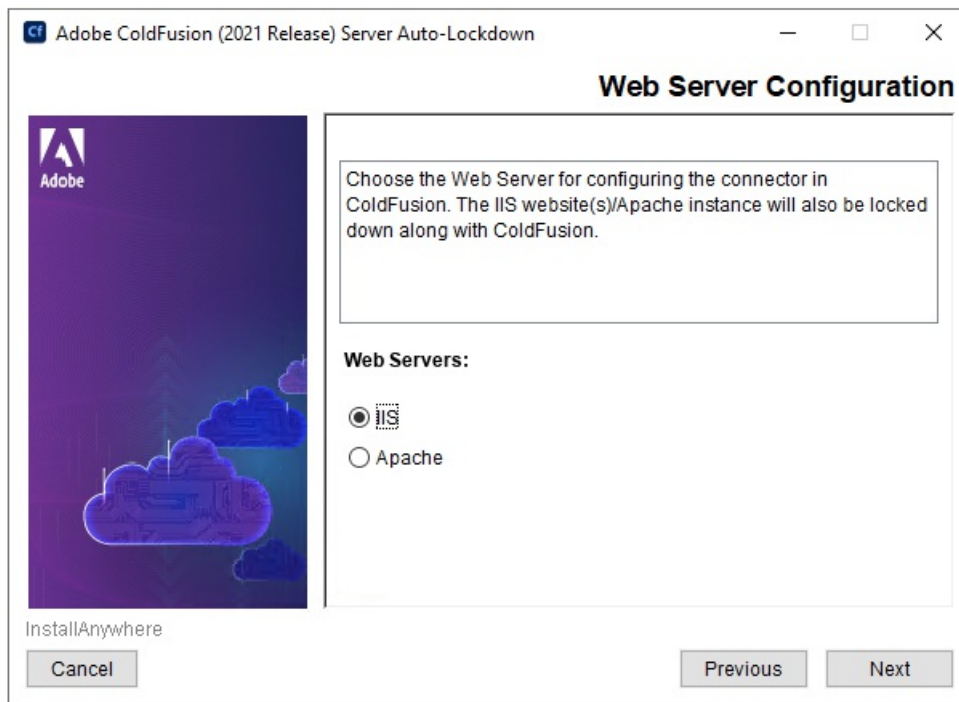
Cf Adobe ColdFusion (2021 Release) Server Auto-Lockdown

Web Server Configuration

Adobe

Choose the Web Server for configuring the connector in ColdFusion. The IIS website(s)/Apache instance will also be locked down along with ColdFusion.

Web Servers:

IIS

Apache

InstallAnywhere

Cancel

Previous

Next